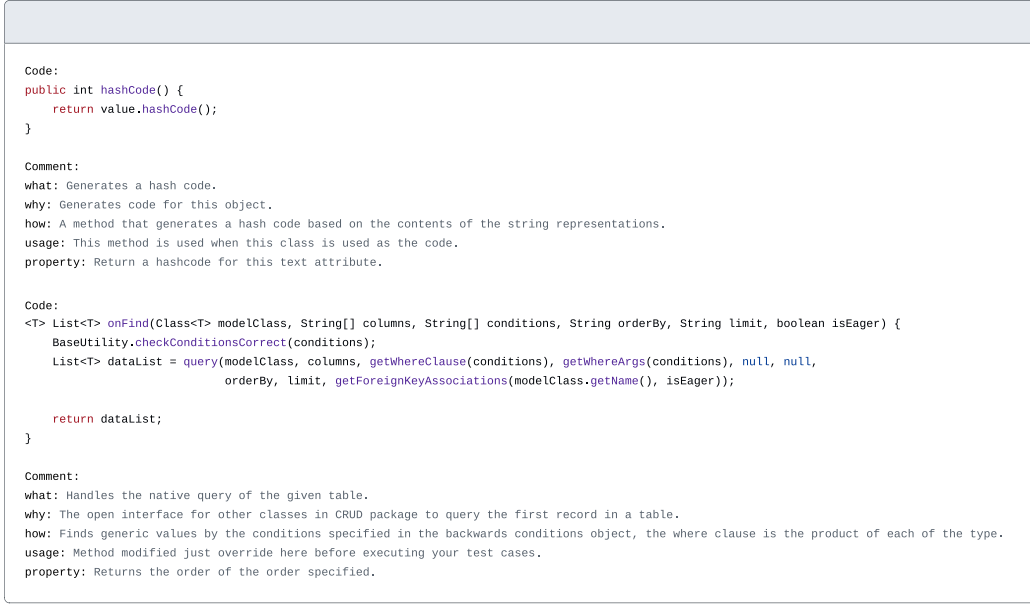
Code:
public int hashCode() {
    return value.hashCode();
}

Comment:
what: Generates a hash code.
why: Generates code for this object.
how: A method that generates a hash code based on the contents of the string representations.
usage: This method is used when this class is used as the code.
property: Return a hashcode for this text attribute.

Code:
<T> List<T> onFind(Class<T> modelClass, String[] columns, String[] conditions, String orderBy, String limit, boolean isEager) {
    BaseUtility.checkConditionsCorrect(conditions);
    List<T> dataList = query(modelClass, columns, getWhereClause(conditions), getWhereArgs(conditions), null, null,
                            orderBy, limit, getForeignKeyAssociations(modelClass.getName(), isEager));

    return dataList;
}

Comment:
what: Handles the native query of the given table.
why: The open interface for other classes in CRUD package to query the first record in a table.
how: Finds generic values by the conditions specified in the backwards conditions object, the where clause is the product of each of the type.
usage: Method modified just override here before executing your test cases.
property: Returns the order of the order specified.